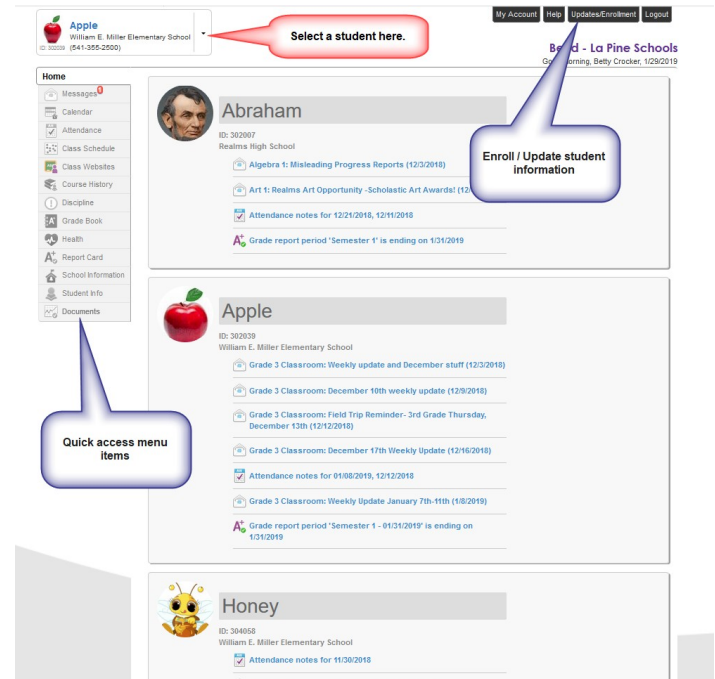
Apple
William E. Miller Elementary School
ID: 302039 (541-355-2500)

Select a student here.

My Account Help Updates/Enrollment Logout

B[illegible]d - La Pine Schools
Go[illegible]orning, Betty Crocker, 1/29/2019

Home
Messages 0
Calendar
Attendance
Class Schedule
Class Websites
Course History
Discipline
Grade Book
Health
Report Card
School Information
Student Info
Documents

Quick access menu items

Abraham
ID: 302007
Realms High School
Algebra 1: Misleading Progress Reports (12/3/2018)
Art 1: Realms Art Opportunity -Scholastic Art Awards! (12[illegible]
Attendance notes for 12/21/2018, 12/11/2018
Grade report period 'Semester 1' is ending on 1/31/2019

Enroll / Update student information

Apple
ID: 302039
William E. Miller Elementary School
Grade 3 Classroom: Weekly update and December stuff (12/3/2018)
Grade 3 Classroom: December 10th weekly update (12/9/2018)
Grade 3 Classroom: Field Trip Reminder- 3rd Grade Thursday, December 13th (12/12/2018)
Grade 3 Classroom: December 17th Weekly Update (12/16/2018)
Attendance notes for 01/08/2019, 12/12/2018
Grade 3 Classroom: Weekly Update January 7th-11th (1/8/2019)
Grade report period 'Semester 1 - 01/31/2019' is ending on 1/31/2019

Honey
ID: 304058
William E. Miller Elementary School
Attendance notes for 11/30/2018